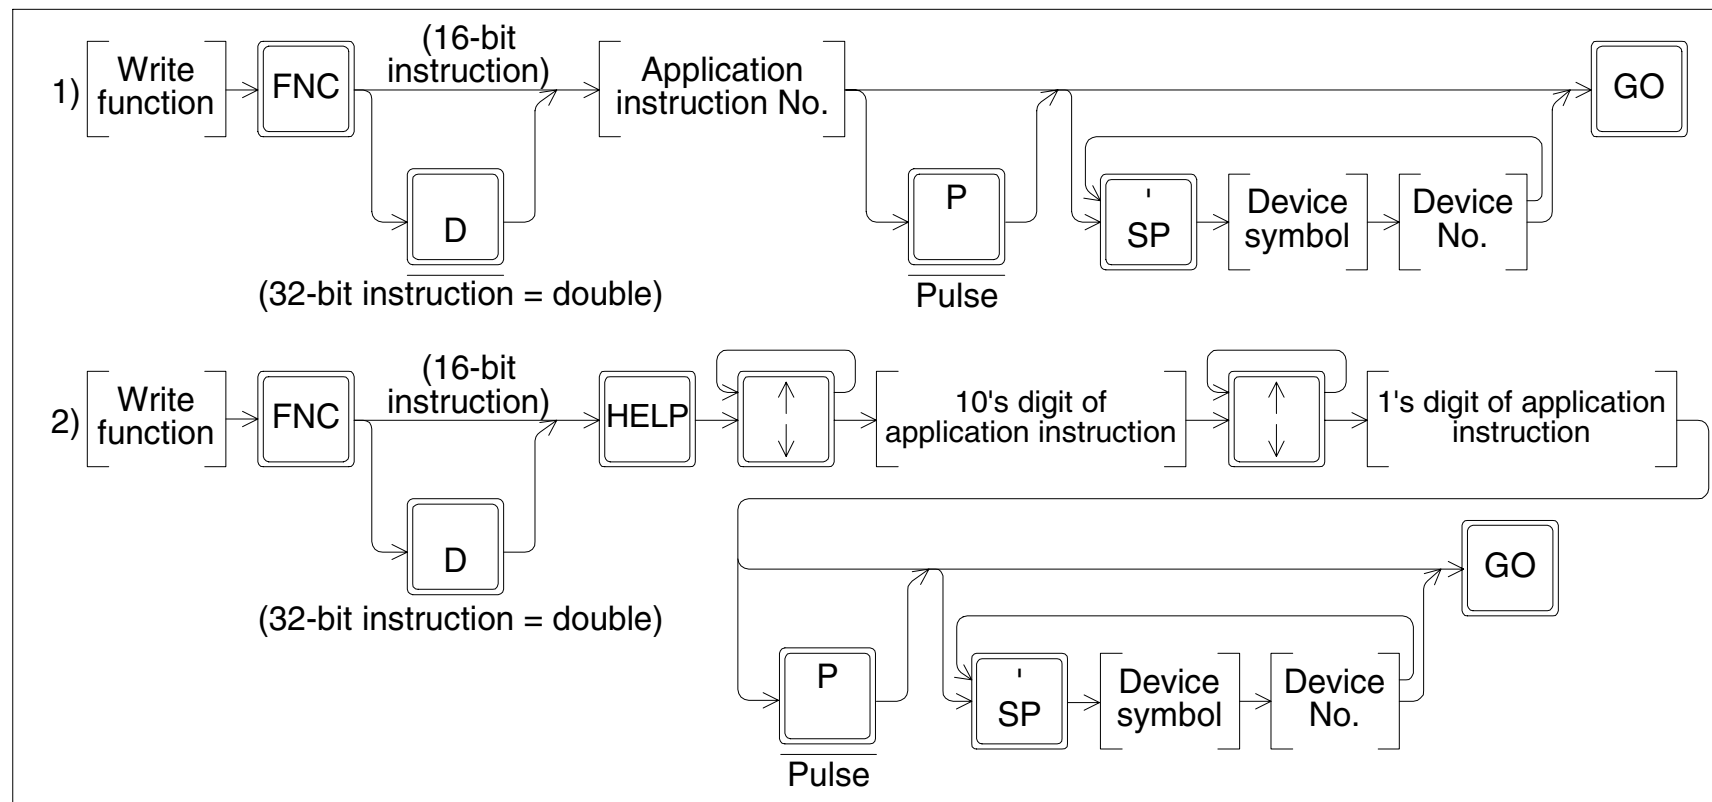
1) Write function FNC (16-bit instruction) Application instruction No. GO

D

(32-bit instruction = double)

P

Pulse

' SP Device symbol Device No.

2) Write function FNC (16-bit instruction) HELP ↑ ↓ 10's digit of application instruction ↑ ↓ 1's digit of application instruction

D

(32-bit instruction = double)

GO

P

Pulse

' SP Device symbol Device No.